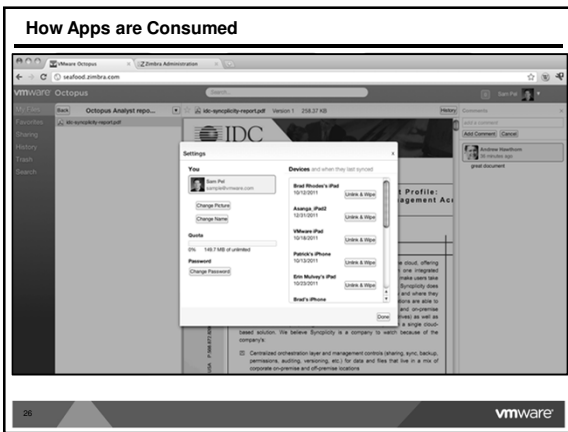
How Apps are Consumed

VMware Octopus

Zimbra Administration

seafood.zimbra.com

vmware Octopus

Search

Sam Pei

My Files

Favorites

Sharing

History

Trash

Search

Back

Octopus Analyst repo...

idc-synplicity-report.pdf

idc-synplicity-report.pdf Version 1 258.37 KB

History

Comments

Add a comment

Add Comment Cancel

Andrew Hawthorn

36 minutes ago

great document

IDC

Settings

You

Sam Pei

sample@vmware.com

Change Picture

Change Name

Quota

0% 149.7 MB of unlimited

Password

Change Password

Devices and when they last synced

Brad Rhodes's iPad

10/12/2011

Unlink & Wipe

Asanga_iPad2

12/31/2011

Unlink & Wipe

VMware iPad

10/18/2011

Unlink & Wipe

Patrick's iPhone

10/13/2011

Unlink & Wipe

Erin Mulvey's iPad

10/22/2011

Unlink & Wipe

Brad's iPhone

Done

t Profile:
agement Ac

e cloud, offering
one integrated
make users take
Synplicity does
and where they
ers are able to
and on-premise
vices) as well as
a single cloud-

based solution. We believe Synplicity is a company to watch because of the company's:

Centralized orchestration layer and management controls (sharing, sync, backup, permissions, auditing, versioning, etc) for data and files that live in a mix of corporate on-premise and off-premise locations.

26

vmware